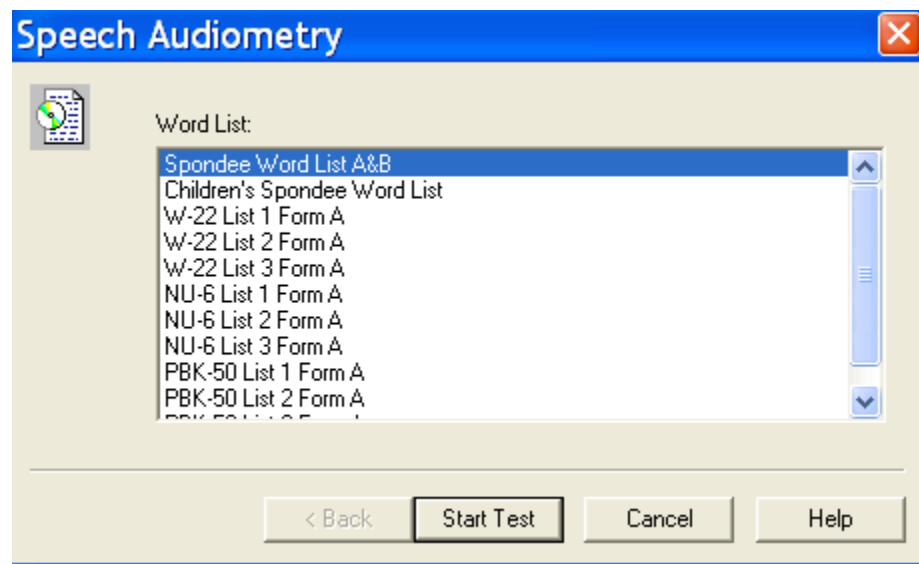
Speech Audiometry

Word List:

Spondee Word List A&B
Children's Spondee Word List
W-22 List 1 Form A
W-22 List 2 Form A
W-22 List 3 Form A
NU-6 List 1 Form A
NU-6 List 2 Form A
NU-6 List 3 Form A
PBK-50 List 1 Form A
PBK-50 List 2 Form A
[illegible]

< Back
Start Test
Cancel
Help